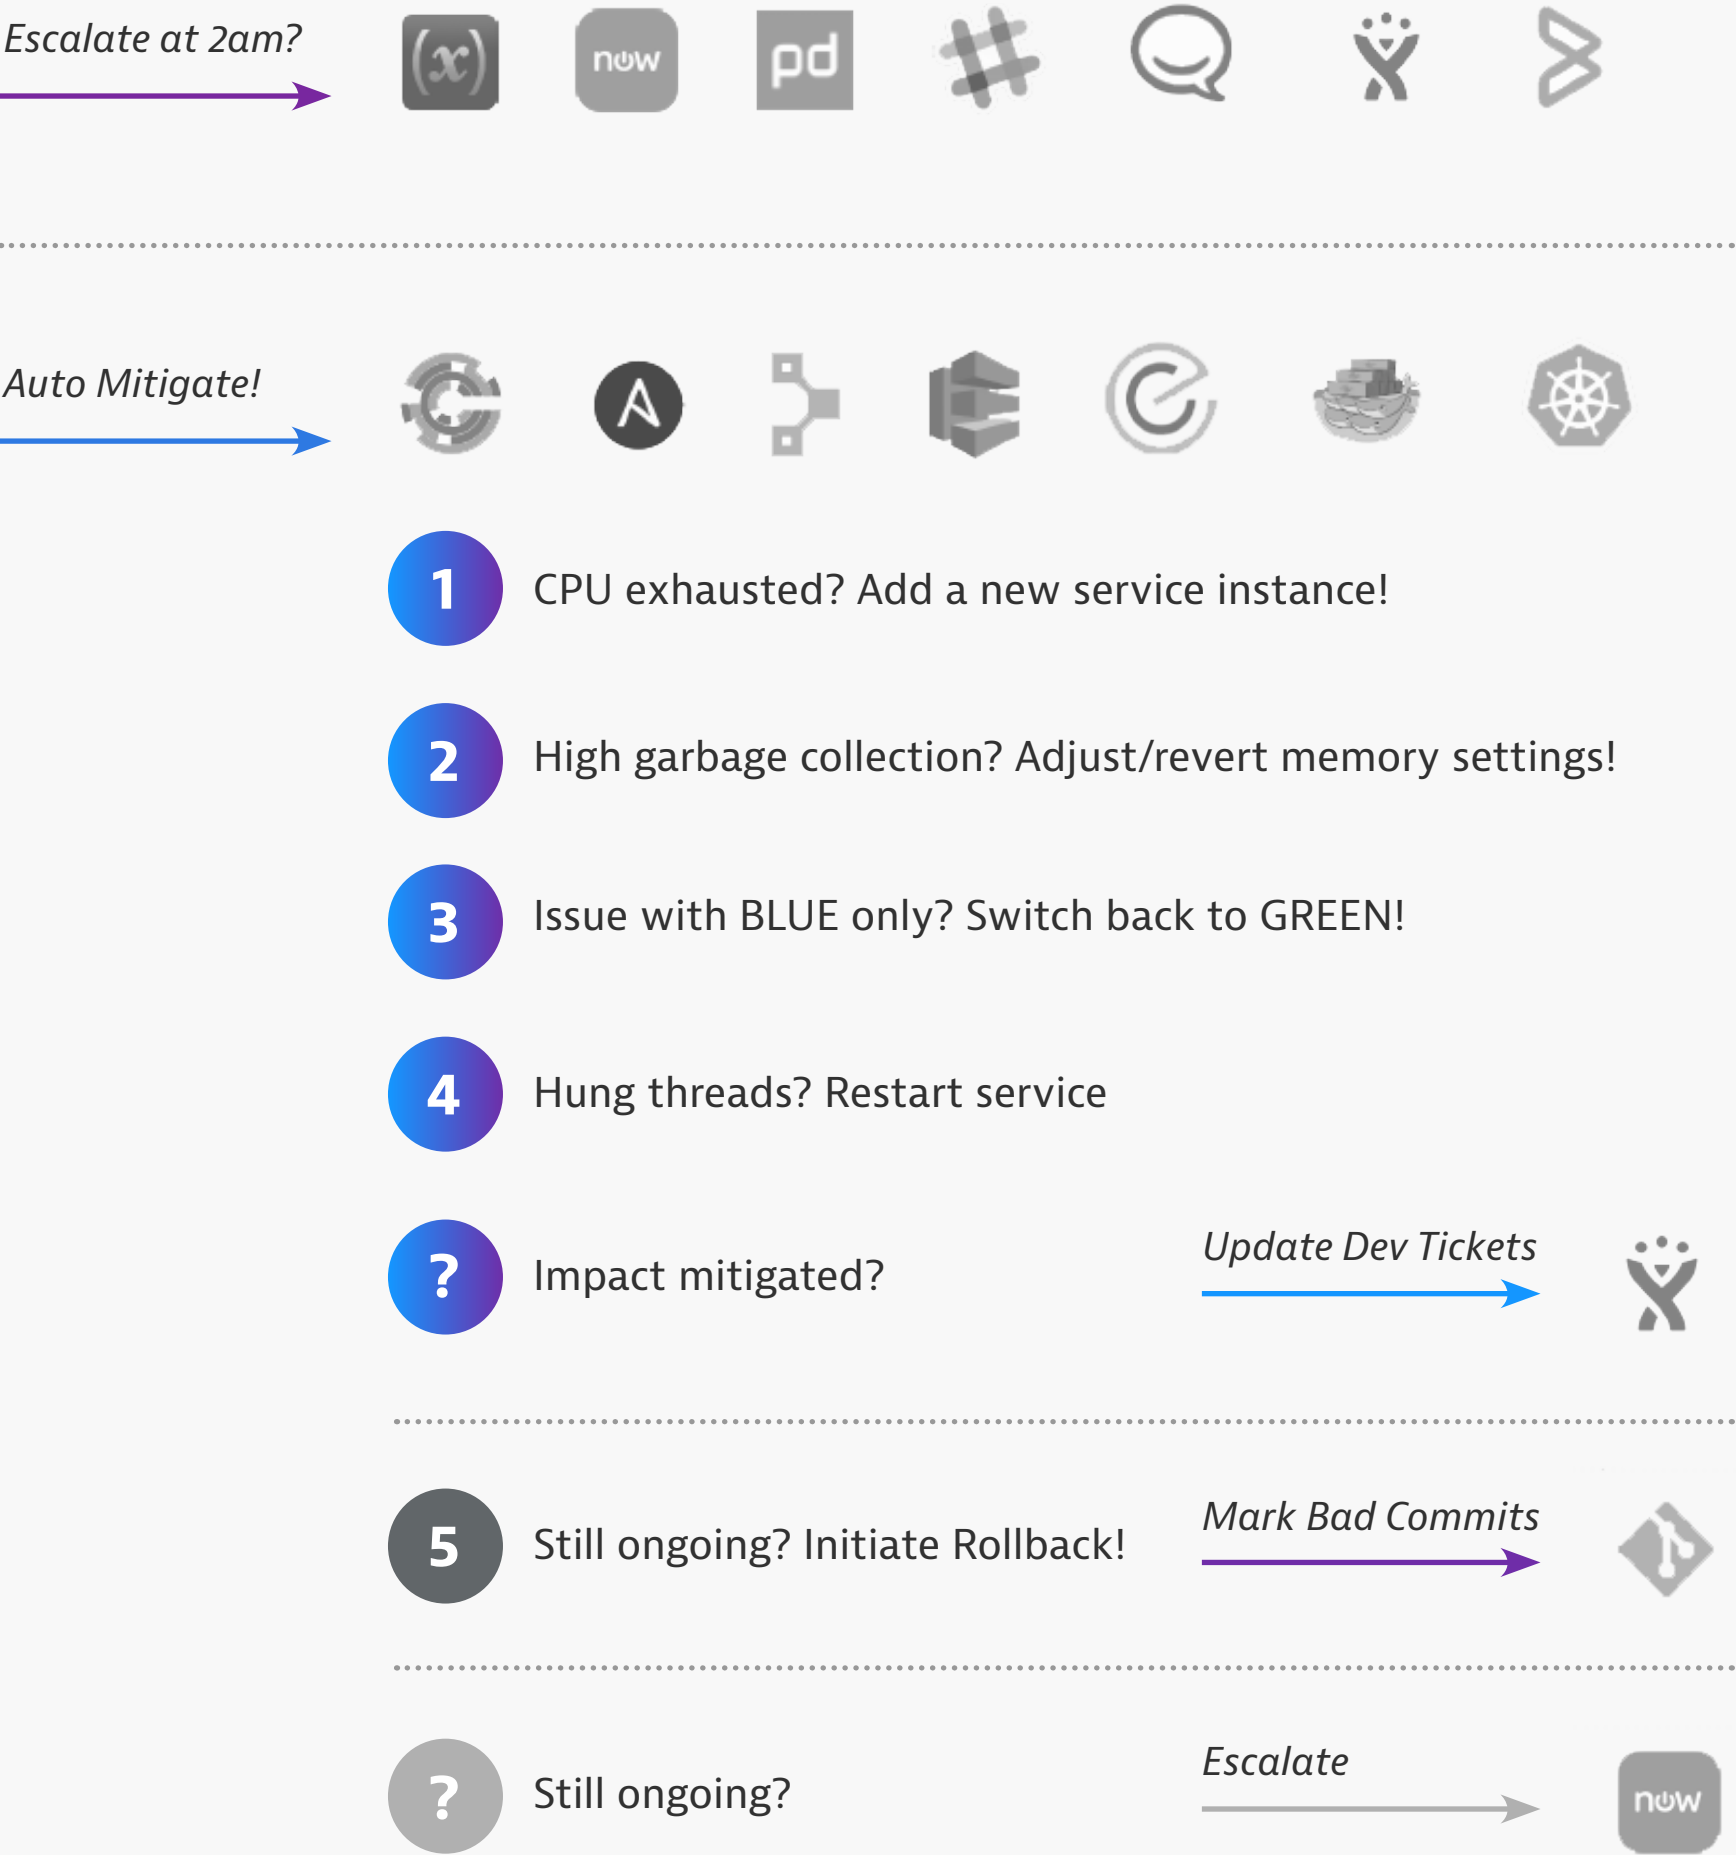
Escalate at 2am?

(x) now pd

Auto Mitigate!

1 CPU exhausted? Add a new service instance!

2 High garbage collection? Adjust/revert memory settings!

3 Issue with BLUE only? Switch back to GREEN!

4 Hung threads? Restart service

? Impact mitigated?

Update Dev Tickets

5 Still ongoing? Initiate Rollback!

Mark Bad Commits

? Still ongoing?

Escalate

now